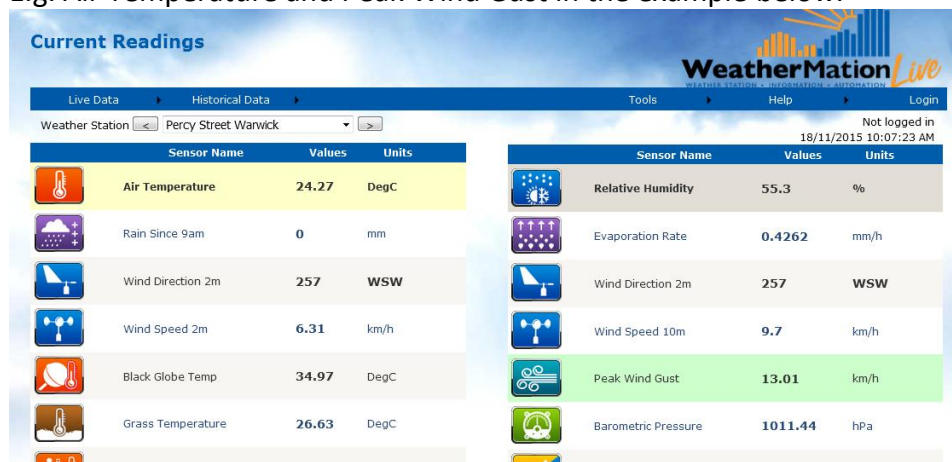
E.g. Air Temperature and Peak Wind Gust in the example below.

Current Readings

WeatherMation Live
WEATHER STATION • INFORMATION • AUTOMATION

Live Data | Historical Data | Tools | Help | Login

Weather Station < Percy Street Warwick >

Not logged in
18/11/2015 10:07:23 AM

| Sensor Name | Values | Units |
|---|---|---|
| Air Temperature | 24.27 | DegC |
| Rain Since 9am | 0 | mm |
| Wind Direction 2m | 257 | WSW |
| Wind Speed 2m | 6.31 | km/h |
| Black Globe Temp | 34.97 | DegC |
| Grass Temperature | 26.63 | DegC |

| Sensor Name | Values | Units |
|---|---|---|
| Relative Humidity | 55.3 | % |
| Evaporation Rate | 0.4262 | mm/h |
| Wind Direction 2m | 257 | WSW |
| Wind Speed 10m | 9.7 | km/h |
| Peak Wind Gust | 13.01 | km/h |
| Barometric Pressure | 1011.44 | hPa |